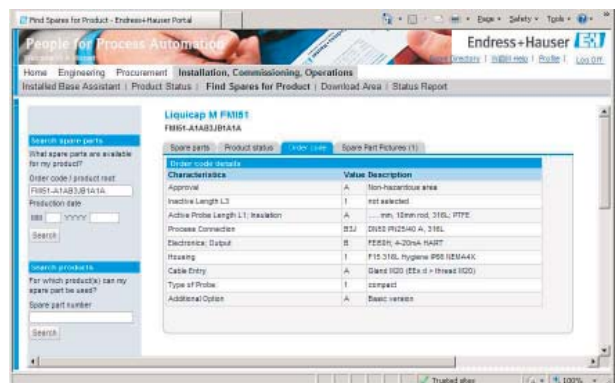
Find Spares for Product - Endress+Hauser Portal

Page • Safety • Tools •

People for Process Automation

Endress+Hauser

Home Engineering Procurement Installation, Commissioning, Operations

Installed Base Assistant | Product Status | Find Spares for Product | Download Area | Status Report

Search spare parts

What spare parts are available for my product?

Order code / product root

FMI51-A1AB3JB1A1A

Production date

MM YYYY

Search

Search products

For which product(s) can my spare part be used?

Spare part number

Search

Liquicap M FMI51

FMI51-A1AB3JB1A1A

Spare parts | Product status | Order code | Spare Part Pictures (1)

Order code details

| Characteristics | Value | Description |
|---|---|---|
| Approval | A | Non-hazardous area |
| Inactive Length L3 | 1 | not selected |
| Active Probe Length L1; Insulation | A | ..... mm, 10mm rod, 316L; PTFE |
| Process Connection | B3J | DN50 PN25/40 A, 316L |
| Electronics; Output | B | FEI53H; 4-20mA HART |
| Housing | 1 | F15 316L Hygiene IP66 NEMA4X |
| Cable Entry | A | Gland M20 (EEx d > thread M20) |
| Type of Probe: | 1 | compact |
| Additional Option | A | Basic version |

Trusted sites

100%